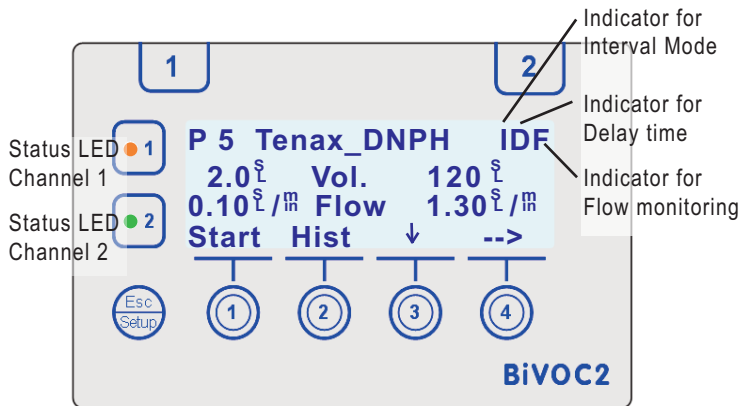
Indicator for Interval Mode

Indicator for Delay time

Indicator for Flow monitoring

1

2

Status LED Channel 1

1

Status LED Channel 2

2

P 5 Tenax_DNPH IDF
2.0 $^{S}_{L}$ Vol. 120 $^{S}_{L}$
0.10 $^{S}_{L}$ / $^{m}_{in}$ Flow 1.30 $^{S}_{L}$ / $^{m}_{in}$
Start Hist ↓ -->

Esc
Setup

1

2

3

4

BiVOC2